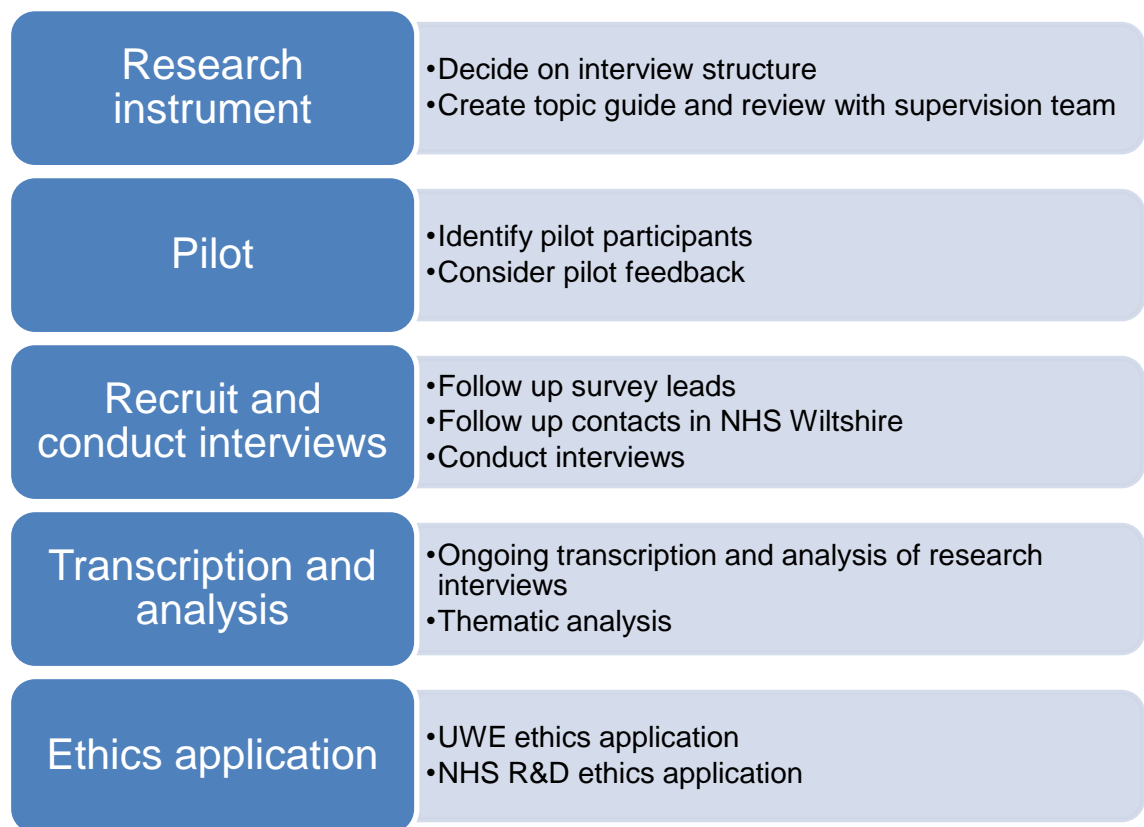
Research instrument

•Decide on interview structure
•Create topic guide and review with supervision team

Pilot

•Identify pilot participants
•Consider pilot feedback

Recruit and conduct interviews

•Follow up survey leads
•Follow up contacts in NHS Wiltshire
•Conduct interviews

Transcription and analysis

•Ongoing transcription and analysis of research interviews
•Thematic analysis

Ethics application

•UWE ethics application
•NHS R&D ethics application